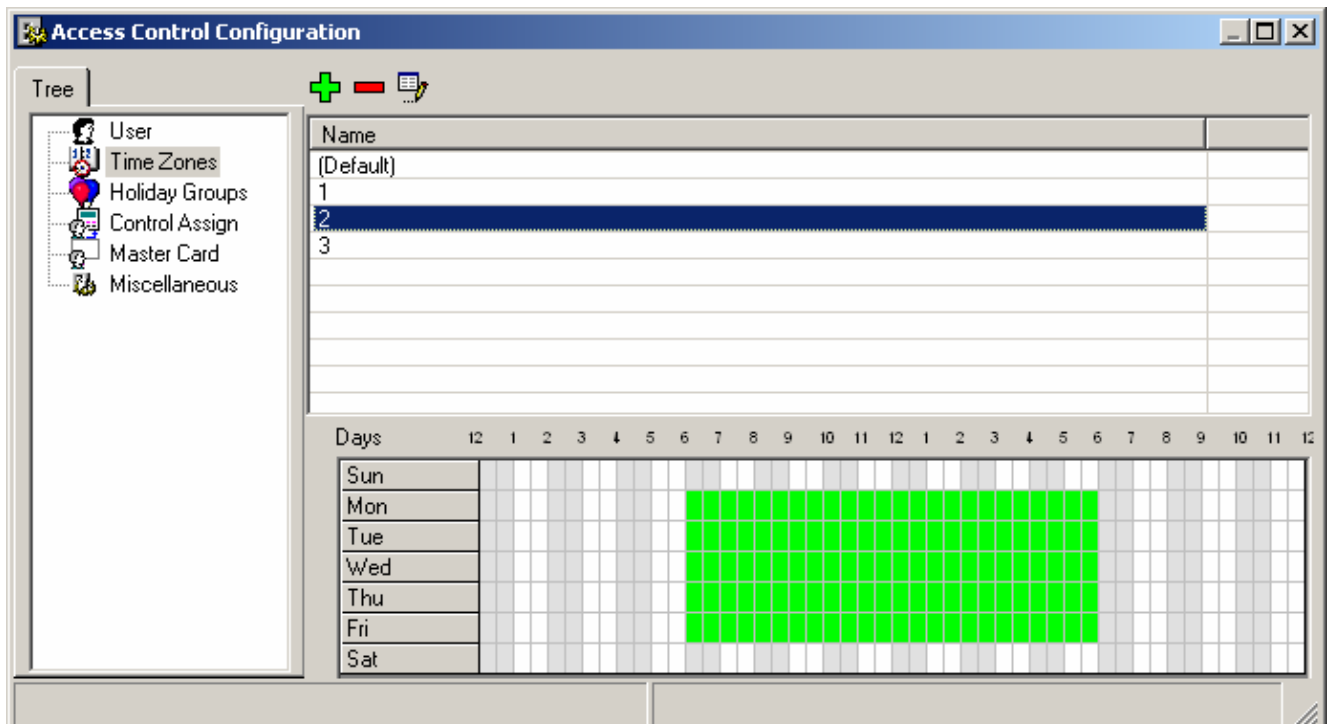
Access Control Configuration

Tree

User
Time Zones
Holiday Groups
Control Assign
Master Card
Miscellaneous

| Name | |
|---|---|
| (Default) | |
| 1 | |
| 2 | |
| 3 | |

Days 12 1 2 3 4 5 6 7 8 9 10 11 12 1 2 3 4 5 6 7 8 9 10 11 12

Sun
Mon
Tue
Wed
Thu
Fri
Sat